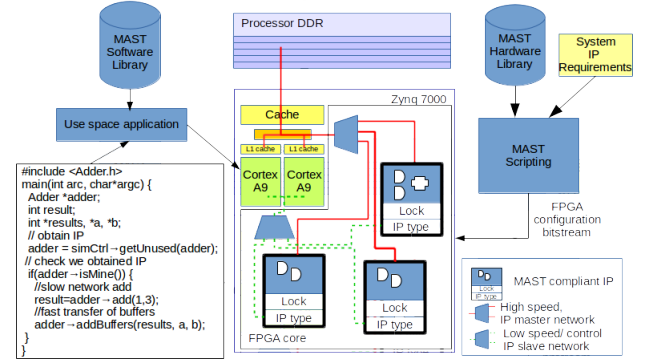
MAST Software Library

Processor DDR

MAST Hardware Library

System IP Requirements

Use space application

Zynq 7000

Cache

L1 cache

L1 cache

Cortex A9

Cortex A9

MAST Scripting

Lock

IP type

FPGA configuration bitstream

#include <Adder.h>
main(int arc, char*argc) {
Adder *adder;
int result;
int *results, *a, *b;
// obtain IP
adder = simCtrl→getUnused(adder);
// check we obtained IP
if(adder→isMine()) {
//slow network add
result=adder→add(1,3);
//fast transfer of buffers
adder→addBuffers(results, a, b);
}
}

Lock

IP type

Lock

IP type

FPGA core

MAST compliant IP

Lock

IP type

High speed, IP master network

Low speed/ control IP slave network